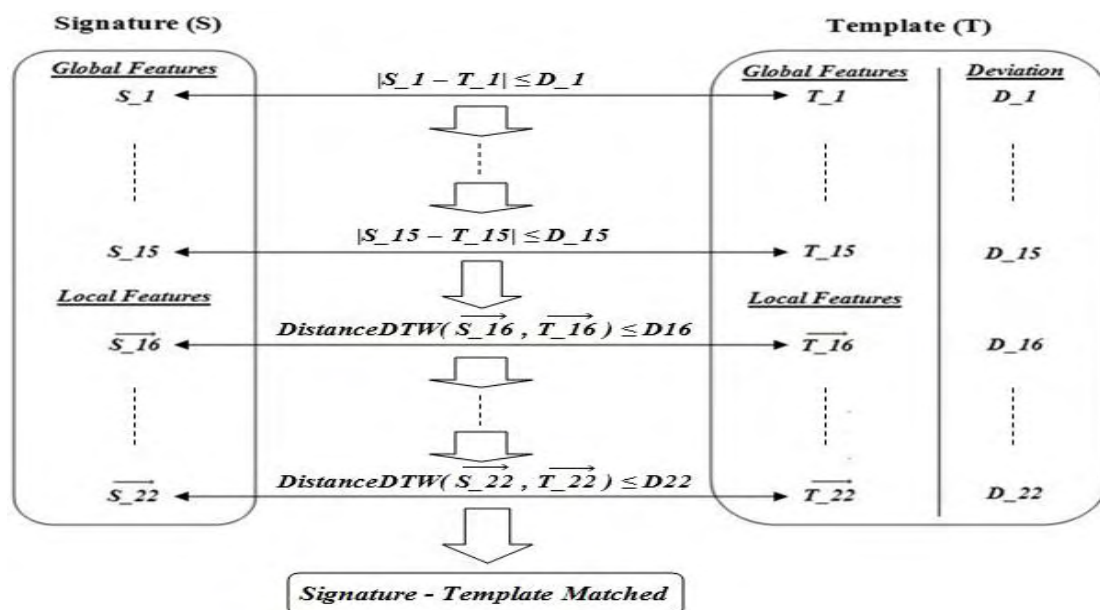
Signature (S)

Template (T)

Global Features

$S\_1$

$|S\_1 - T\_1| \leq D\_1$

Global Features

Deviation

$T\_1$

$D\_1$

$S\_15$

$|S\_15 - T\_15| \leq D\_15$

$T\_15$

$D\_15$

Local Features

Local Features

$\overrightarrow{S\_16}$

$DistanceDTW(\overrightarrow{S\_16}, \overrightarrow{T\_16}) \leq D16$

$\overrightarrow{T\_16}$

$D\_16$

$\overrightarrow{S\_22}$

$DistanceDTW(\overrightarrow{S\_22}, \overrightarrow{T\_22}) \leq D22$

$\overrightarrow{T\_22}$

$D\_22$

Signature - Template Matched